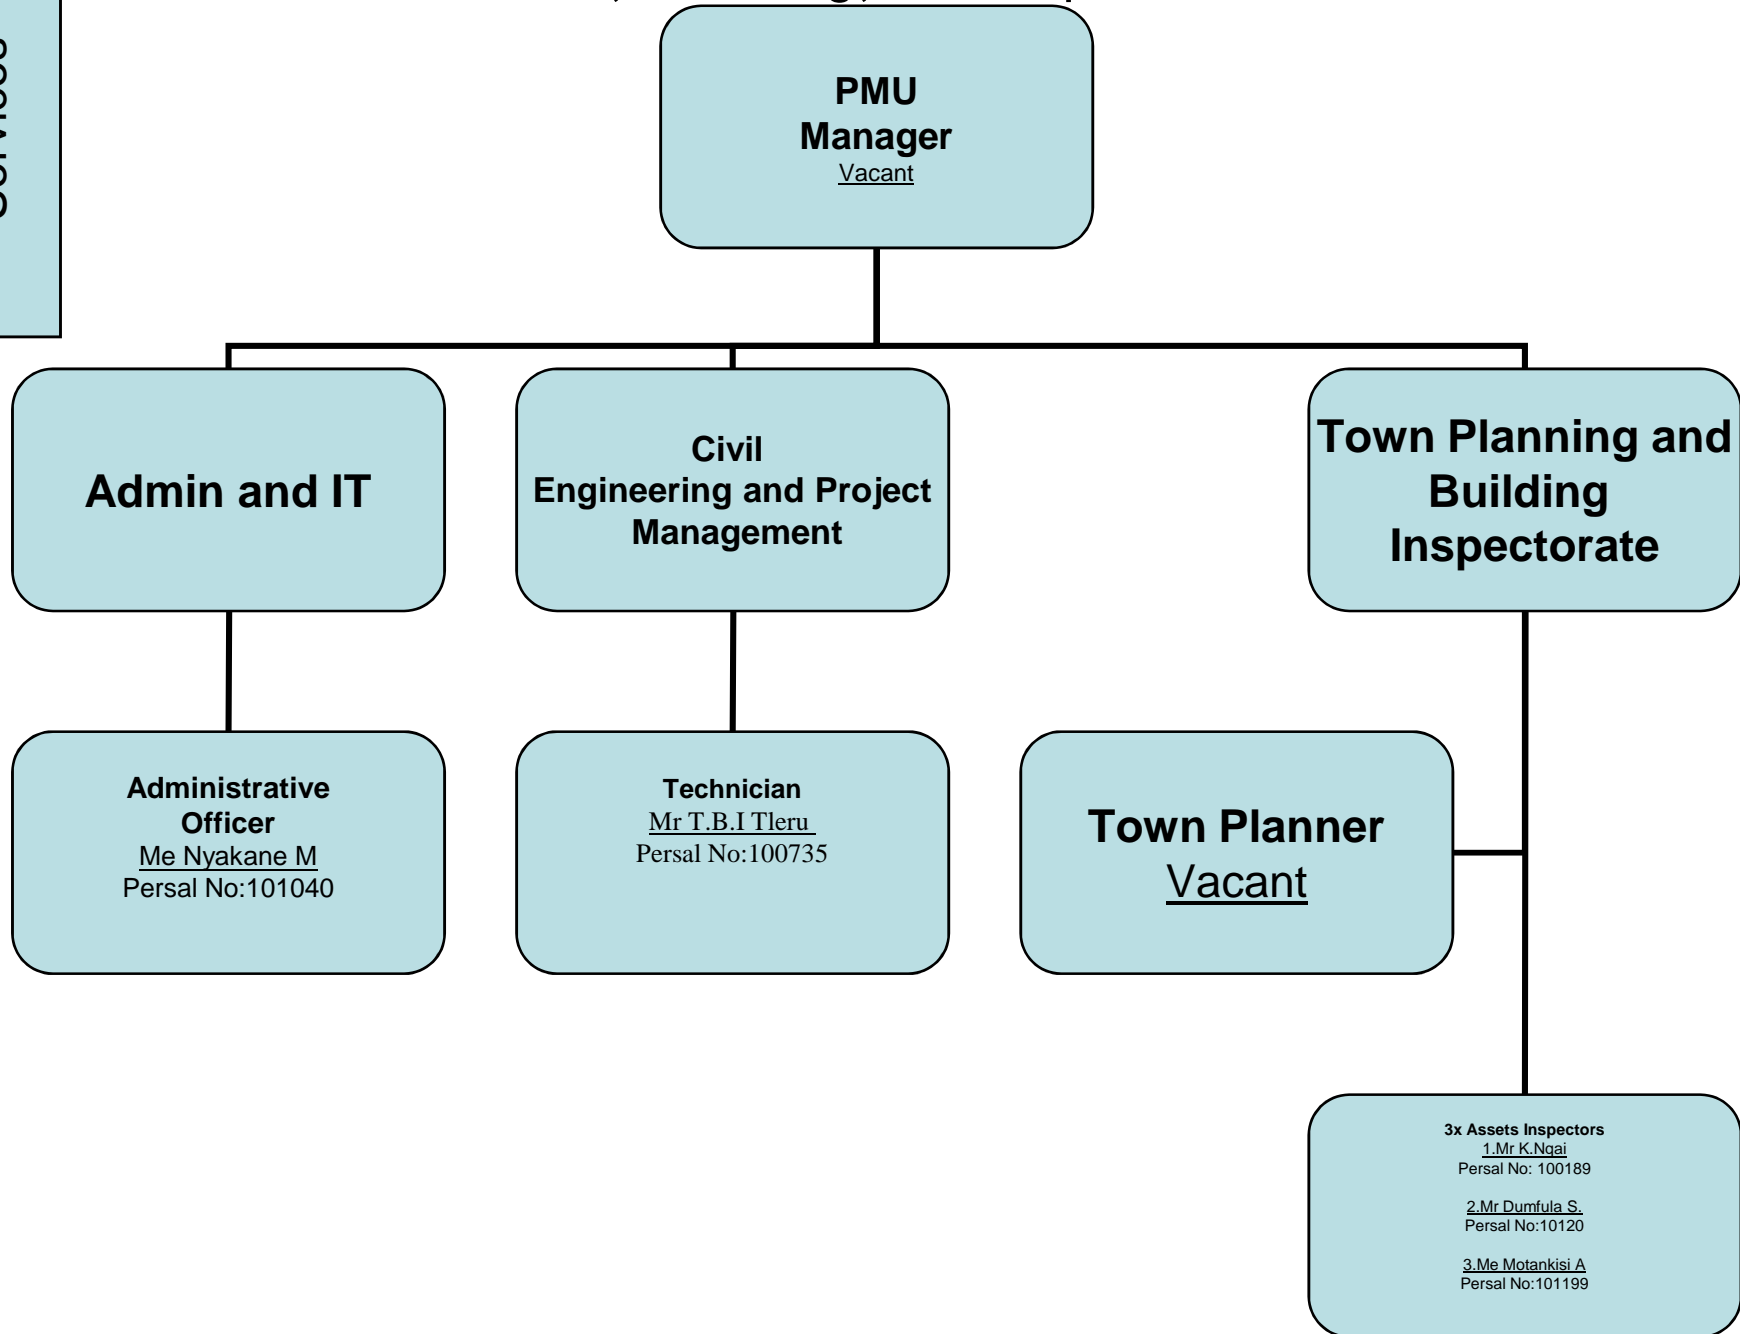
Services

PMU Manager
Vacant

Admin and IT

Civil Engineering and Project Management

Town Planning and Building Inspectorate

Administrative Officer
Me Nyakane M
Persal No:101040

Technician
Mr T.B.I Tleru
Persal No:100735

Town Planner
Vacant

3x Assets Inspectors
1.Mr K.Nqai
Persal No: 100189

2.Mr Dumfula S.
Persal No:10120

3.Me Motankisi A
Persal No:101199